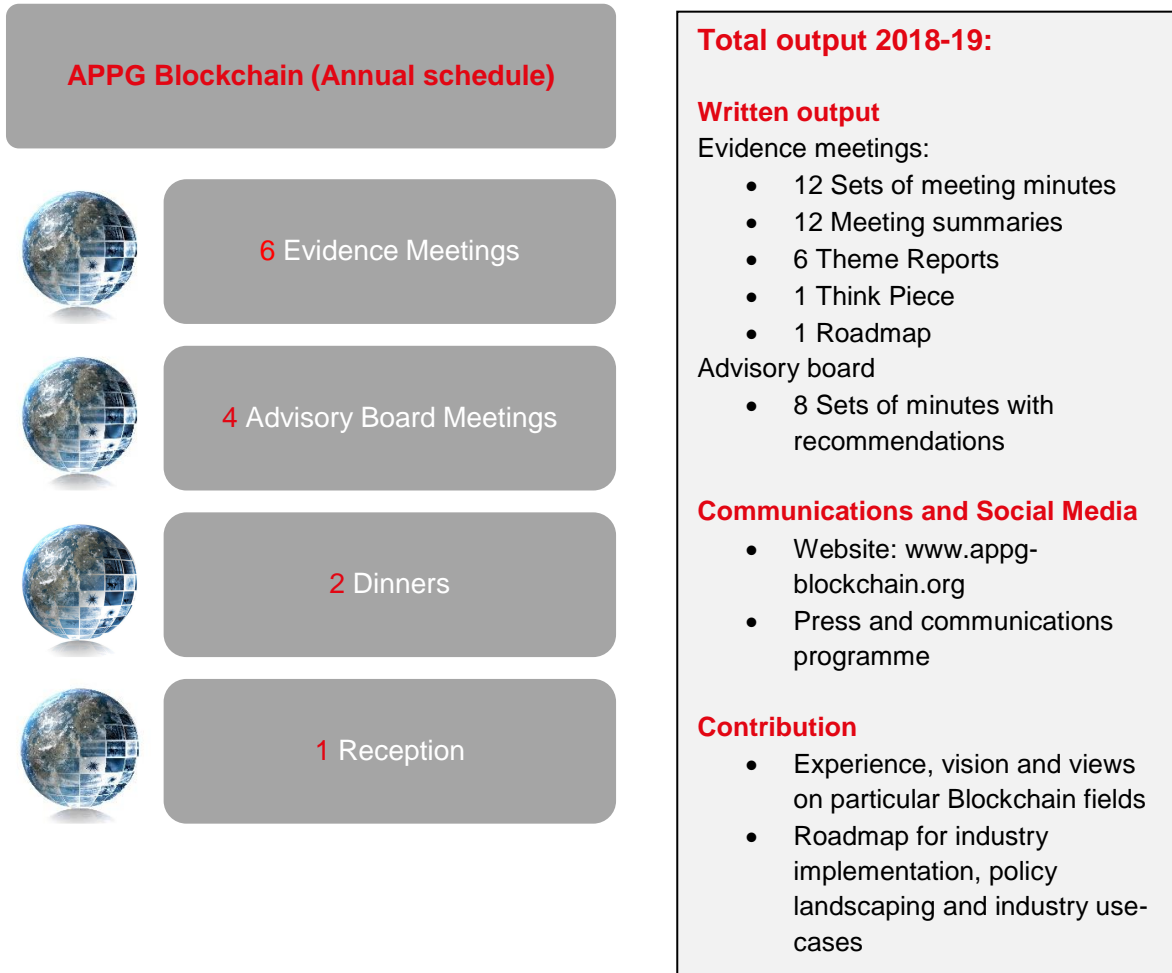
APPG Blockchain (Annual schedule)

6 Evidence Meetings

4 Advisory Board Meetings

2 Dinners

1 Reception

Total output 2018-19:

Written output
Evidence meetings:
- 12 Sets of meeting minutes
- 12 Meeting summaries
- 6 Theme Reports
- 1 Think Piece
- 1 Roadmap

Advisory board
- 8 Sets of minutes with recommendations

Communications and Social Media
- Website: www.appg-blockchain.org
- Press and communications programme

Contribution
- Experience, vision and views on particular Blockchain fields
- Roadmap for industry implementation, policy landscaping and industry use-cases